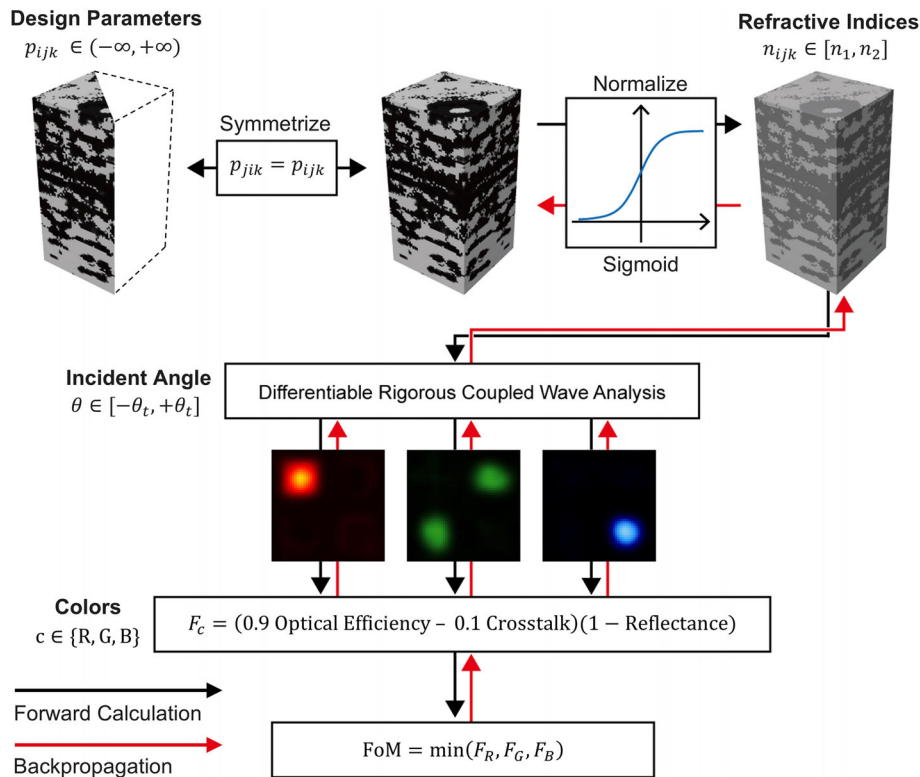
**Design Parameters**
$p_{ijk} \in (-\infty, +\infty)$

Symmetrize
$p_{jik} = p_{ijk}$

Normalize

Sigmoid

**Refractive Indices**
$n_{ijk} \in [n_1, n_2]$

**Incident Angle**
$\theta \in [-\theta_t, +\theta_t]$

Differentiable Rigorous Coupled Wave Analysis

**Colors**
$c \in \{R, G, B\}$

$F_c = (0.9 \text{ Optical Efficiency} - 0.1 \text{ Crosstalk})(1 - \text{Reflectance})$

Forward Calculation

Backpropagation

$\text{FoM} = \min(F_R, F_G, F_B)$